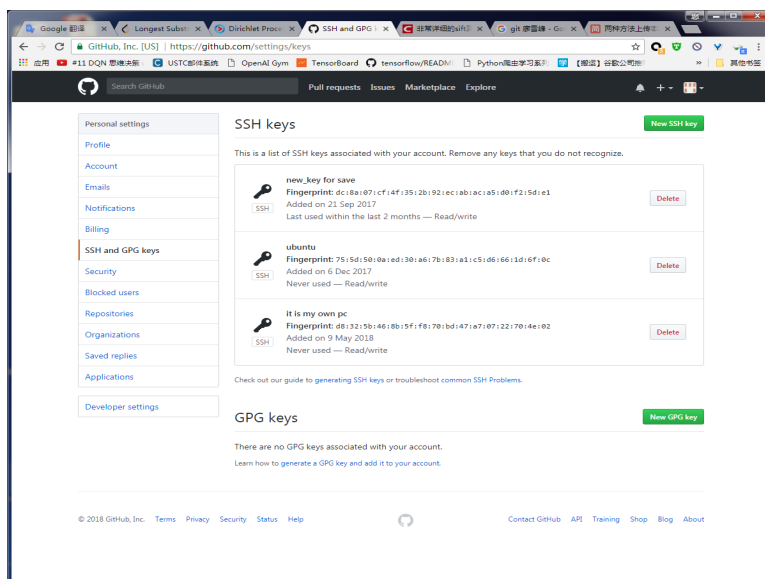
Google 翻译 | Longest Subst | Dirichlet Proce | SSH and GPG k | 非常详细的sift | git 廖雪峰 - Go | 两种方法上传本

GitHub, Inc. [US] | https://github.com/settings/keys

应用 | #11 DQN 思维决策 | USTC邮件系统 | OpenAI Gym | TensorBoard | tensorflow/READM | Python爬虫学习系 | 【搬运】谷歌公司推 | » | 其他书签

Search GitHub | Pull requests | Issues | Marketplace | Explore

Personal settings
Profile
Account
Emails
Notifications
Billing
SSH and GPG keys
Security
Blocked users
Repositories
Organizations
Saved replies
Applications

Developer settings

SSH keys

New SSH key

This is a list of SSH keys associated with your account. Remove any keys that you do not recognize.

SSH
new_key for save
Fingerprint: dc:8a:07:cf:4f:35:2b:92:ec:ab:ac:a5:d0:f2:5d:e1
Added on 21 Sep 2017
Last used within the last 2 months — Read/write
Delete

SSH
ubuntu
Fingerprint: 75:5d:50:0a:ed:30:a6:7b:83:a1:c5:d6:66:1d:6f:0c
Added on 6 Dec 2017
Never used — Read/write
Delete

SSH
it is my own pc
Fingerprint: d8:32:5b:46:8b:5f:f8:70:bd:47:a7:07:22:70:4e:02
Added on 9 May 2018
Never used — Read/write
Delete

Check out our guide to generating SSH keys or troubleshoot common SSH Problems.

GPG keys

New GPG key

There are no GPG keys associated with your account.

Learn how to generate a GPG key and add it to your account.

© 2018 GitHub, Inc. Terms Privacy Security Status Help

Contact GitHub API Training Shop Blog About